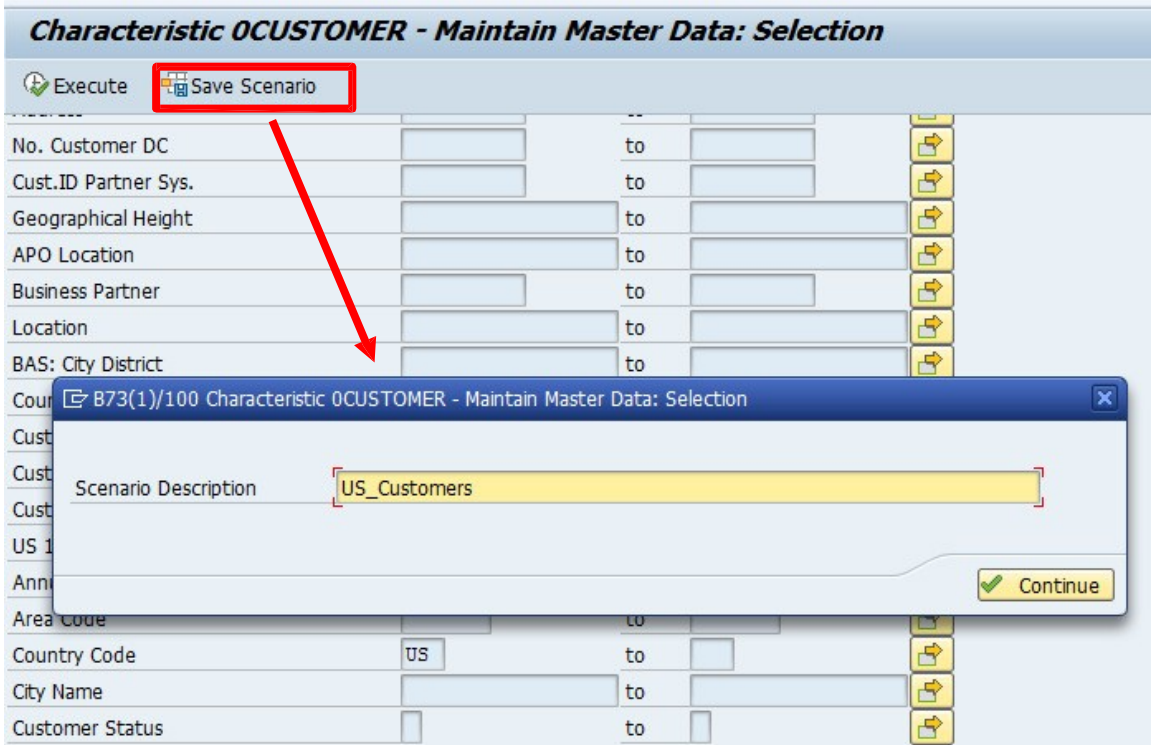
Characteristic 0CUSTOMER - Maintain Master Data: Selection

Execute Save Scenario

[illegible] to

No. Customer DC to

Cust.ID Partner Sys. to

Geographical Height to

APO Location to

Business Partner to

Location to

BAS: City District to

Cou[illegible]

Cust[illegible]

Cust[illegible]

Cust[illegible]

US 1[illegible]

Ann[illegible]

Area Code to

Country Code US to

City Name to

Customer Status to

B73(1)/100 Characteristic 0CUSTOMER - Maintain Master Data: Selection

Scenario Description US_Customers

Continue